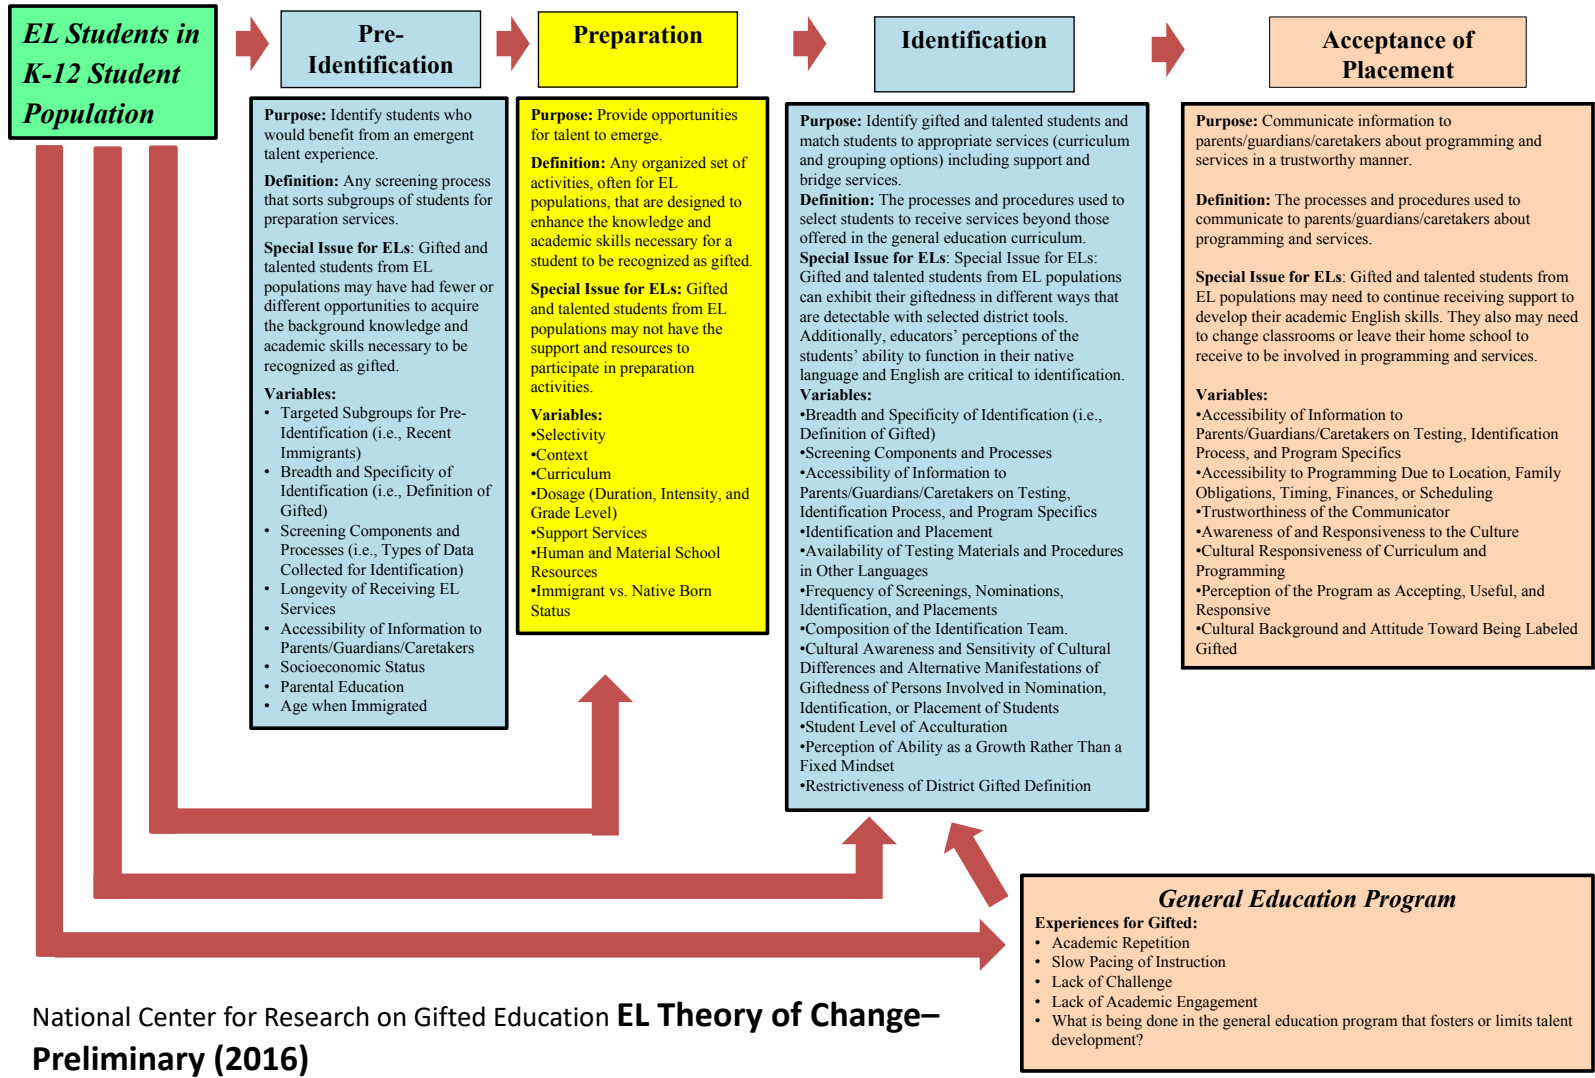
EL Students in K-12 Student Population

Pre-Identification

Purpose: Identify students who would benefit from an emergent talent experience.

Definition: Any screening process that sorts subgroups of students for preparation services.

Special Issue for ELs: Gifted and talented students from EL populations may have had fewer or different opportunities to acquire the background knowledge and academic skills necessary to be recognized as gifted.

Variables:
- Targeted Subgroups for Pre-Identification (i.e., Recent Immigrants)
- Breadth and Specificity of Identification (i.e., Definition of Gifted)
- Screening Components and Processes (i.e., Types of Data Collected for Identification)
- Longevity of Receiving EL Services
- Accessibility of Information to Parents/Guardians/Caretakers
- Socioeconomic Status
- Parental Education
- Age when Immigrated

Preparation

Purpose: Provide opportunities for talent to emerge.

Definition: Any organized set of activities, often for EL populations, that are designed to enhance the knowledge and academic skills necessary for a student to be recognized as gifted.

Special Issue for ELs: Gifted and talented students from EL populations may not have the support and resources to participate in preparation activities.

Variables:
•Selectivity
•Context
•Curriculum
•Dosage (Duration, Intensity, and Grade Level)
•Support Services
•Human and Material School Resources
•Immigrant vs. Native Born Status

Identification

Purpose: Identify gifted and talented students and match students to appropriate services (curriculum and grouping options) including support and bridge services.
Definition: The processes and procedures used to select students to receive services beyond those offered in the general education curriculum.
Special Issue for ELs: Special Issue for ELs: Gifted and talented students from EL populations can exhibit their giftedness in different ways that are detectable with selected district tools. Additionally, educators' perceptions of the students' ability to function in their native language and English are critical to identification.
Variables:
•Breadth and Specificity of Identification (i.e., Definition of Gifted)
•Screening Components and Processes
•Accessibility of Information to Parents/Guardians/Caretakers on Testing, Identification Process, and Program Specifics
•Identification and Placement
•Availability of Testing Materials and Procedures in Other Languages
•Frequency of Screenings, Nominations, Identification, and Placements
•Composition of the Identification Team.
•Cultural Awareness and Sensitivity of Cultural Differences and Alternative Manifestations of Giftedness of Persons Involved in Nomination, Identification, or Placement of Students
•Student Level of Acculturation
•Perception of Ability as a Growth Rather Than a Fixed Mindset
•Restrictiveness of District Gifted Definition

Acceptance of Placement

Purpose: Communicate information to parents/guardians/caretakers about programming and services in a trustworthy manner.

Definition: The processes and procedures used to communicate to parents/guardians/caretakers about programming and services.

Special Issue for ELs: Gifted and talented students from EL populations may need to continue receiving support to develop their academic English skills. They also may need to change classrooms or leave their home school to receive to be involved in programming and services.

Variables:
•Accessibility of Information to Parents/Guardians/Caretakers on Testing, Identification Process, and Program Specifics
•Accessibility to Programming Due to Location, Family Obligations, Timing, Finances, or Scheduling
•Trustworthiness of the Communicator
•Awareness of and Responsiveness to the Culture
•Cultural Responsiveness of Curriculum and Programming
•Perception of the Program as Accepting, Useful, and Responsive
•Cultural Background and Attitude Toward Being Labeled Gifted

General Education Program
Experiences for Gifted:
- Academic Repetition
- Slow Pacing of Instruction
- Lack of Challenge
- Lack of Academic Engagement
- What is being done in the general education program that fosters or limits talent development?

National Center for Research on Gifted Education EL Theory of Change– Preliminary (2016)